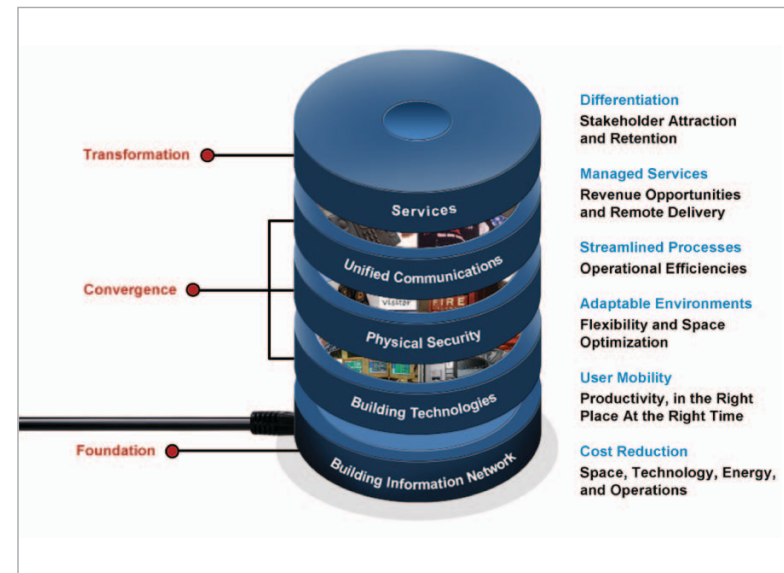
Transformation

Convergence

Foundation

Services

Unified Communications

Physical Security

Building Technologies

Building Information Network

Differentiation
Stakeholder Attraction and Retention

Managed Services
Revenue Opportunities and Remote Delivery

Streamlined Processes
Operational Efficiencies

Adaptable Environments
Flexibility and Space Optimization

User Mobility
Productivity, in the Right Place At the Right Time

Cost Reduction
Space, Technology, Energy, and Operations